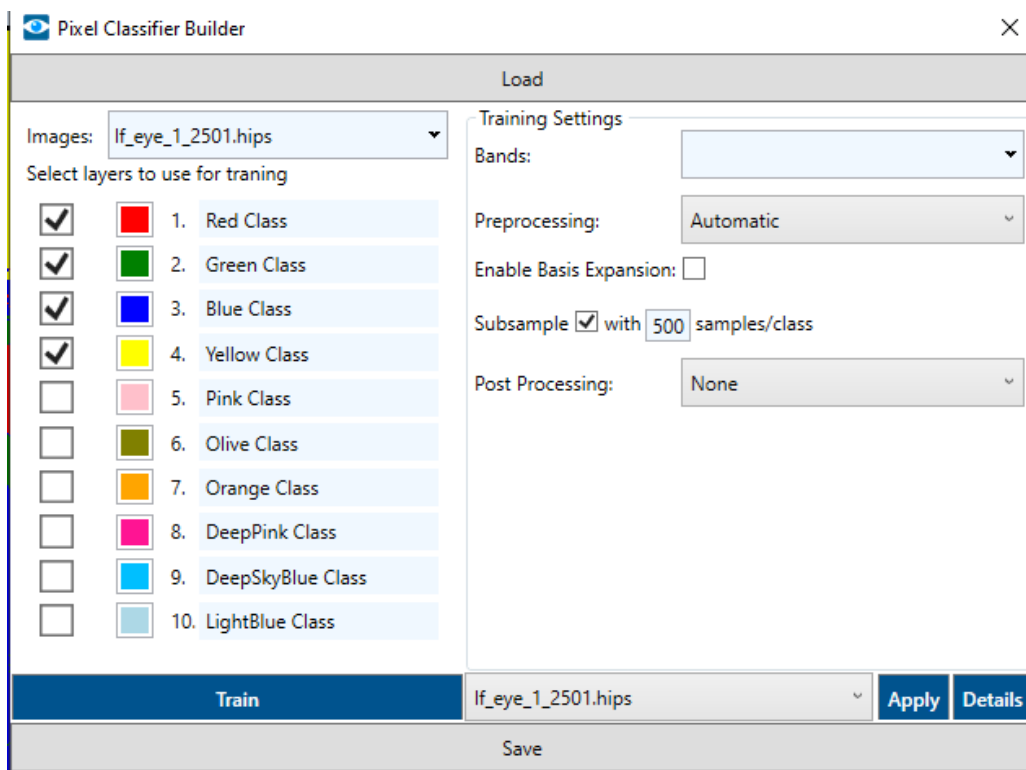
Pixel Classifier Builder

Load

Images: lf_eye_1_2501.hips

Select layers to use for traning

1. Red Class
2. Green Class
3. Blue Class
4. Yellow Class
5. Pink Class
6. Olive Class
7. Orange Class
8. DeepPink Class
9. DeepSkyBlue Class
10. LightBlue Class

Training Settings

Bands:

Preprocessing: Automatic

Enable Basis Expansion:

Subsample with 500 samples/class

Post Processing: None

Train

lf_eye_1_2501.hips

Apply

Details

Save